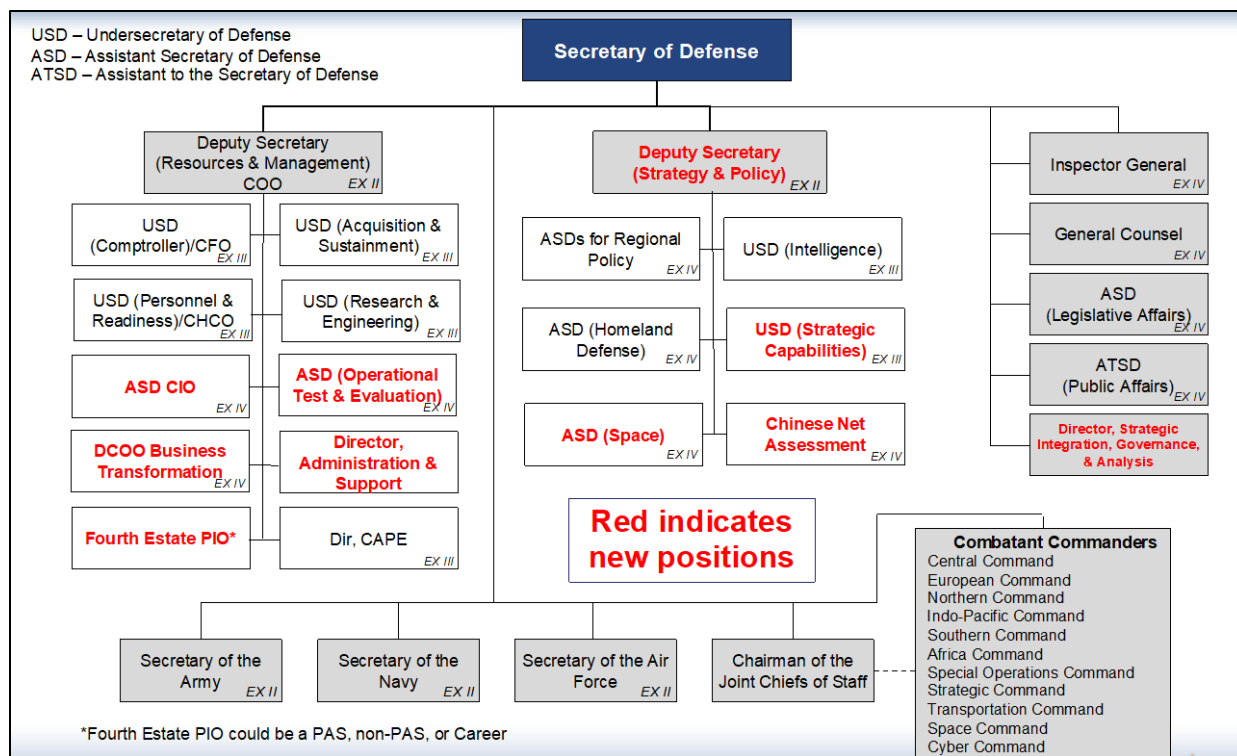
USD – Undersecretary of Defense
ASD – Assistant Secretary of Defense
ATSD – Assistant to the Secretary of Defense

Secretary of Defense

Deputy Secretary (Resources & Management) COO EX II

USD (Comptroller)/CFO EX III

USD (Acquisition & Sustainment) EX III

USD (Personnel & Readiness)/CHCO EX III

USD (Research & Engineering) EX III

ASD CIO EX IV

ASD (Operational Test & Evaluation) EX IV

DCOO Business Transformation EX IV

Director, Administration & Support

Fourth Estate PIO*

Dir, CAPE EX III

Deputy Secretary (Strategy & Policy) EX II

ASDs for Regional Policy EX IV

USD (Intelligence) EX III

ASD (Homeland Defense) EX IV

USD (Strategic Capabilities) EX III

ASD (Space) EX IV

Chinese Net Assessment EX IV

Red indicates new positions

Inspector General EX IV

General Counsel EX IV

ASD (Legislative Affairs) EX IV

ATSD (Public Affairs) EX IV

Director, Strategic Integration, Governance, & Analysis

Combatant Commanders
Central Command
European Command
Northern Command
Indo-Pacific Command
Southern Command
Africa Command
Special Operations Command
Strategic Command
Transportation Command
Space Command
Cyber Command

Secretary of the Army EX II

Secretary of the Navy EX II

Secretary of the Air Force EX II

Chairman of the Joint Chiefs of Staff

*Fourth Estate PIO could be a PAS, non-PAS, or Career